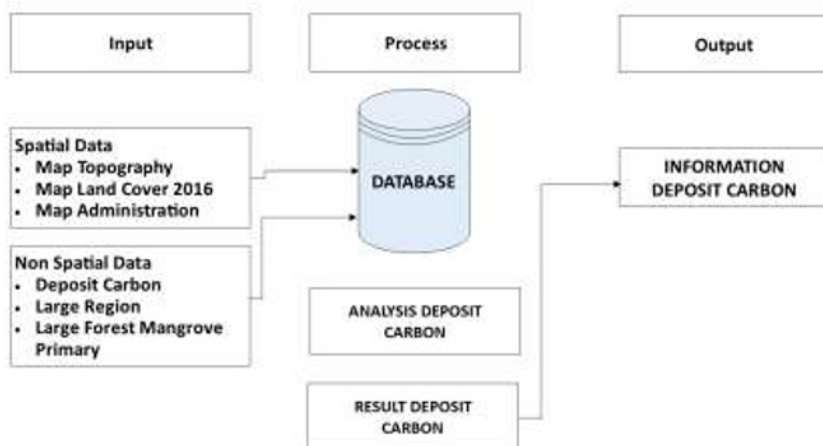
Input

Process

Output

Spatial Data
- Map Topography
- Map Land Cover 2016
- Map Administration

DATABASE

INFORMATION DEPOSIT CARBON

Non Spatial Data
- Deposit Carbon
- Large Region
- Large Forest Mangrove Primary

ANALYSIS DEPOSIT CARBON

RESULT DEPOSIT CARBON